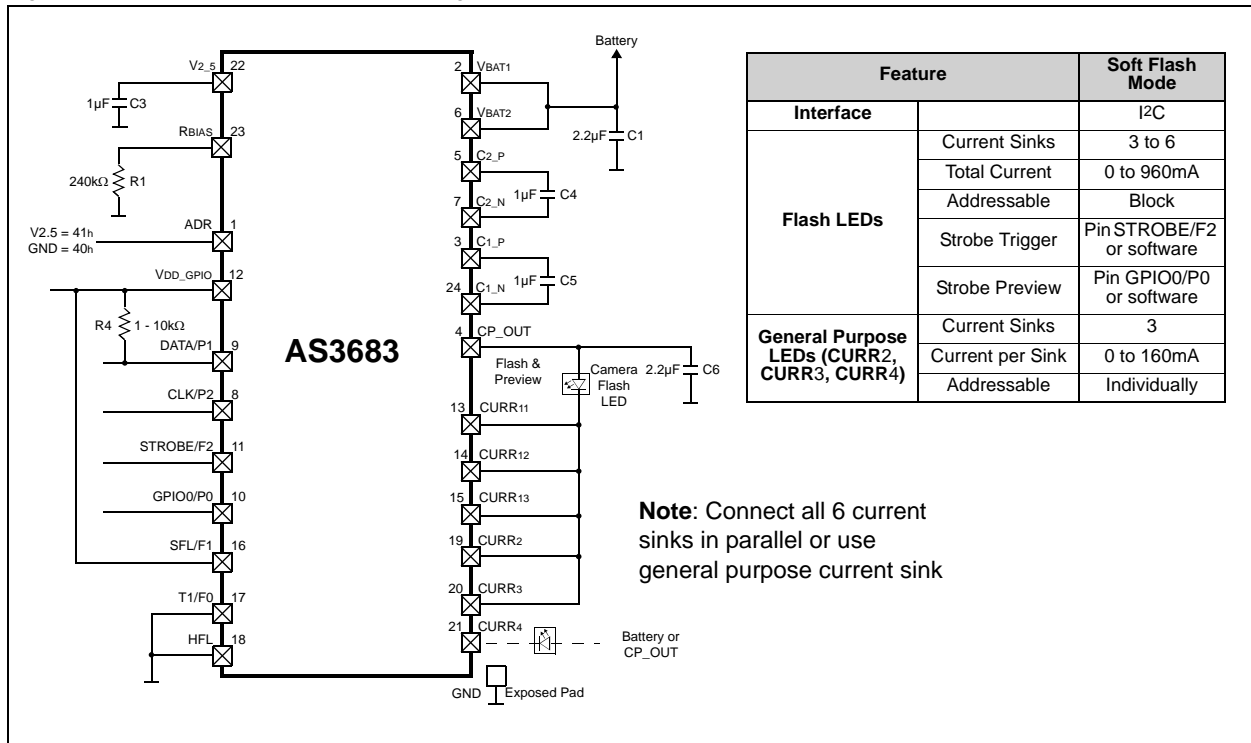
Battery

V2_5 22
1µF C3
RBIAS 23
240kΩ R1
ADR 1
V2.5 = 41h
GND = 40h
VDD_GPIO 12
R4 1 - 10kΩ
DATA/P1 9
CLK/P2 8
STROBE/F2 11
GPIO0/P0 10
SFL/F1 16
T1/F0 17
HFL 18

AS3683

2 VBAT1
6 VBAT2
2.2µF C1
5 C2_P
7 C2_N
1µF C4
3 C1_P
24 C1_N
1µF C5
4 CP_OUT
Flash & Preview
Camera Flash LED
2.2µF C6
13 CURR11
14 CURR12
15 CURR13
19 CURR2
20 CURR3
21 CURR4
Battery or CP_OUT
GND
Exposed Pad

| Feature | | Soft Flash Mode |
|---|---|---|
| Interface | | I2C |
| Flash LEDs | Current Sinks | 3 to 6 |
| | Total Current | 0 to 960mA |
| | Addressable | Block |
| | Strobe Trigger | Pin STROBE/F2 or software |
| | Strobe Preview | Pin GPIO0/P0 or software |
| General Purpose LEDs (CURR2, CURR3, CURR4) | Current Sinks | 3 |
| | Current per Sink | 0 to 160mA |
| | Addressable | Individually |

**Note**: Connect all 6 current sinks in parallel or use general purpose current sink